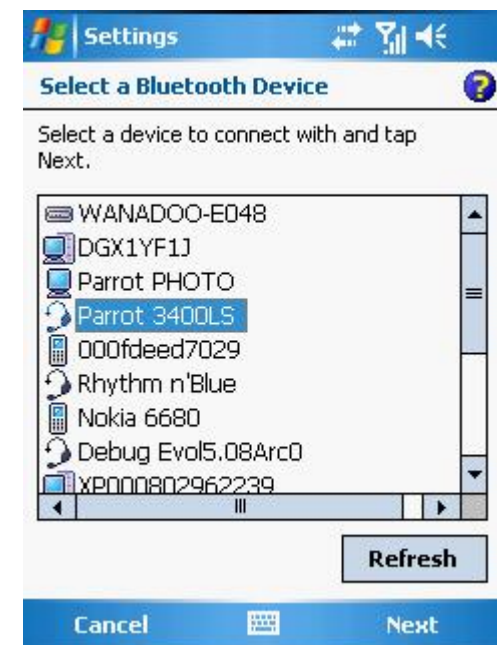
Settings

Select a Bluetooth Device

Select a device to connect with and tap Next.

WANADOO-E048
DGX1YF1J
Parrot PHOTO
Parrot 3400LS
000fdeed7029
Rhythm n'Blue
Nokia 6680
Debug Evol5.08Arc0
XP000802962239

Refresh

Cancel
Next